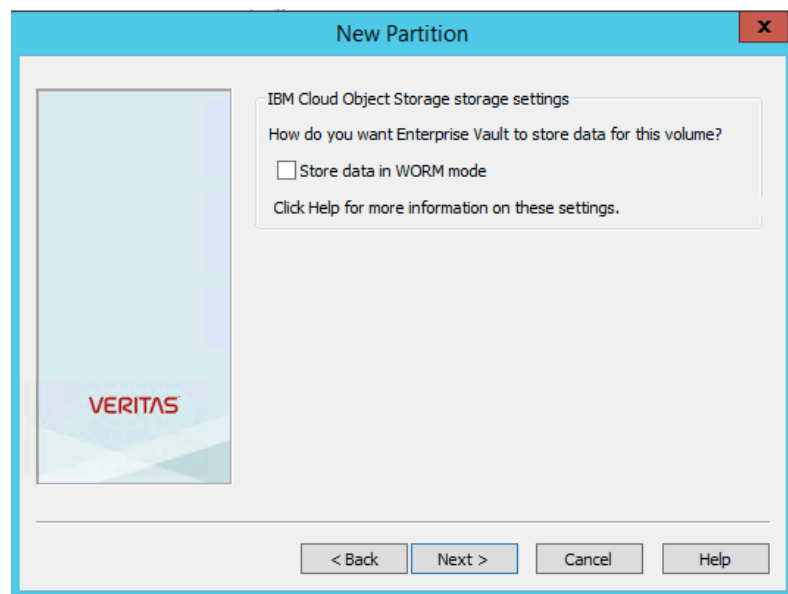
New Partition

x

IBM Cloud Object Storage storage settings

How do you want Enterprise Vault to store data for this volume?

Store data in WORM mode

Click Help for more information on these settings.

VERITAS

< Back

Next >

Cancel

Help